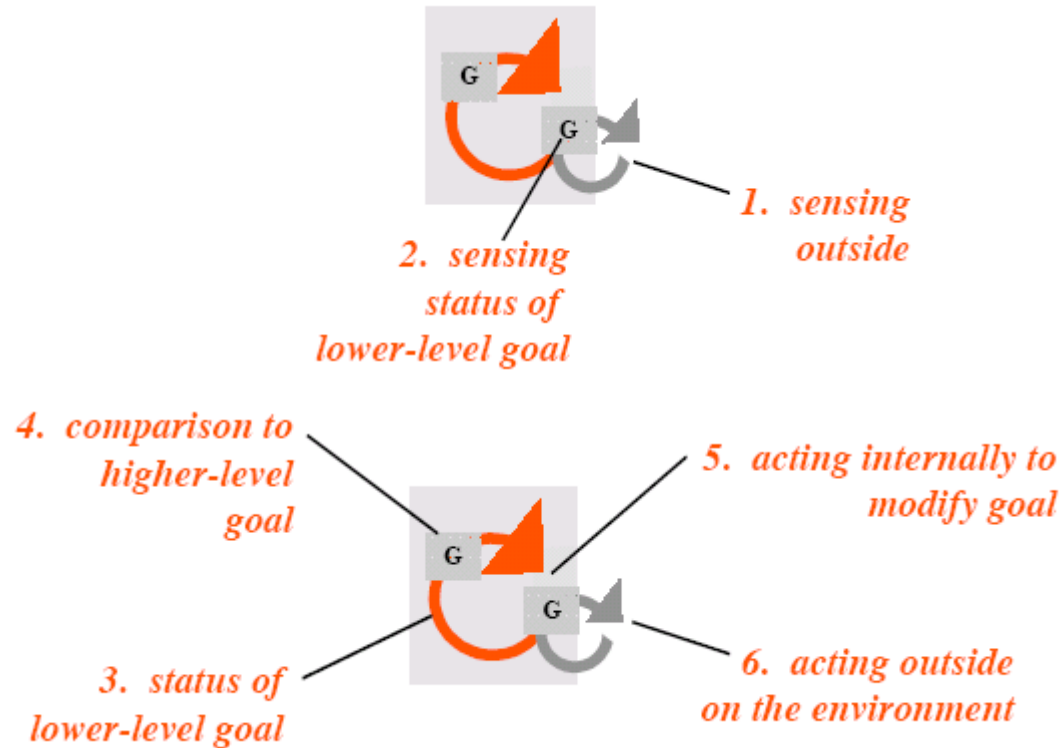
G

G

1. sensing outside

2. sensing status of lower-level goal

4. comparison to higher-level goal

5. acting internally to modify goal

G

G

3. status of lower-level goal

6. acting outside on the environment